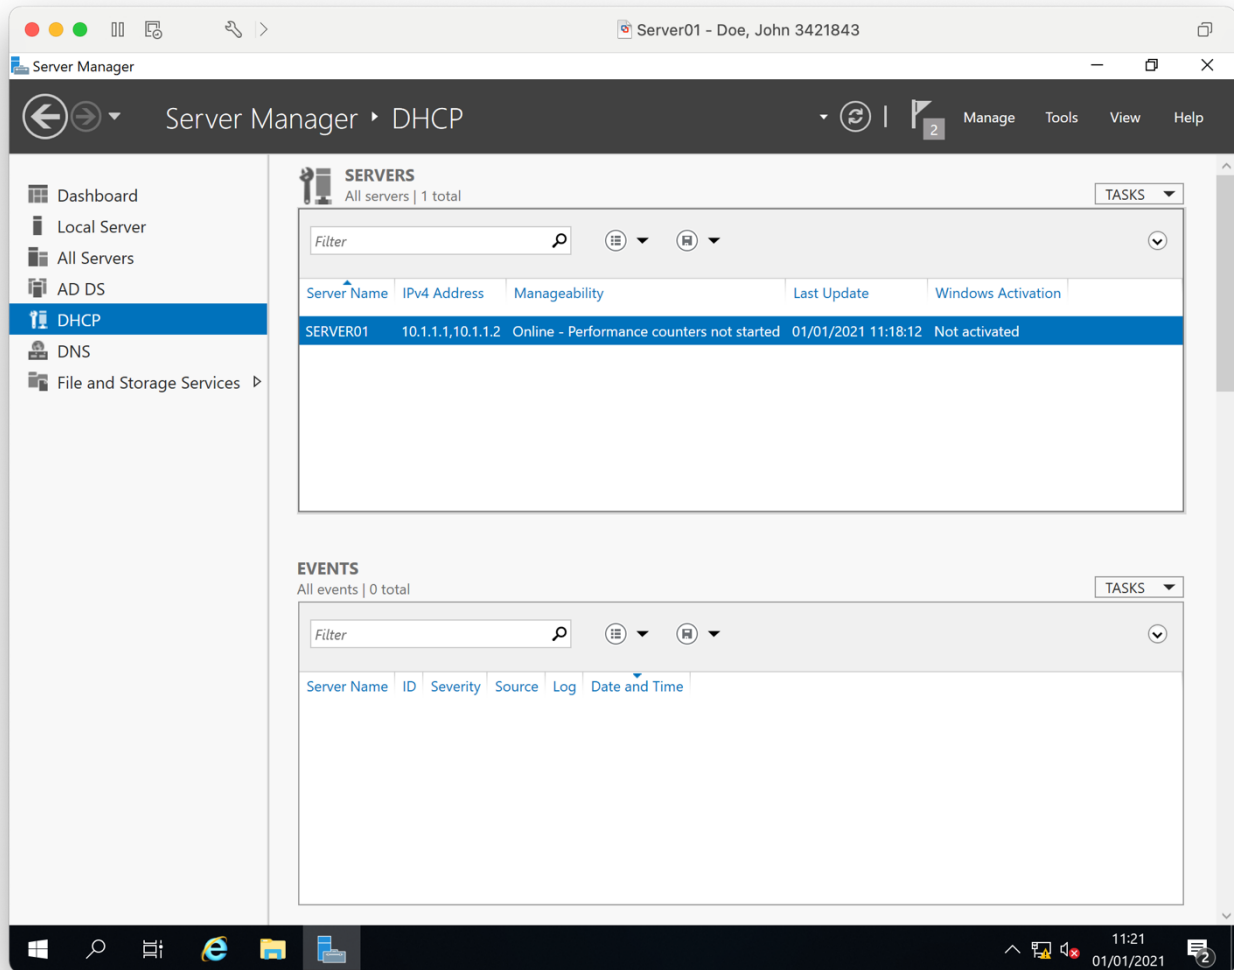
Server01 - Doe, John 3421843

Server Manager

Server Manager ▸ DHCP

2

Manage Tools View Help

Dashboard
Local Server
All Servers
AD DS
DHCP
DNS
File and Storage Services

SERVERS
All servers | 1 total

TASKS

Filter

| Server Name | IPv4 Address | Manageability | Last Update | Windows Activation |
|---|---|---|---|---|
| SERVER01 | 10.1.1.1,10.1.1.2 | Online - Performance counters not started | 01/01/2021 11:18:12 | Not activated |

EVENTS
All events | 0 total

TASKS

Filter

| Server Name | ID | Severity | Source | Log | Date and Time |
|---|---|---|---|---|---|

11:21
01/01/2021

2